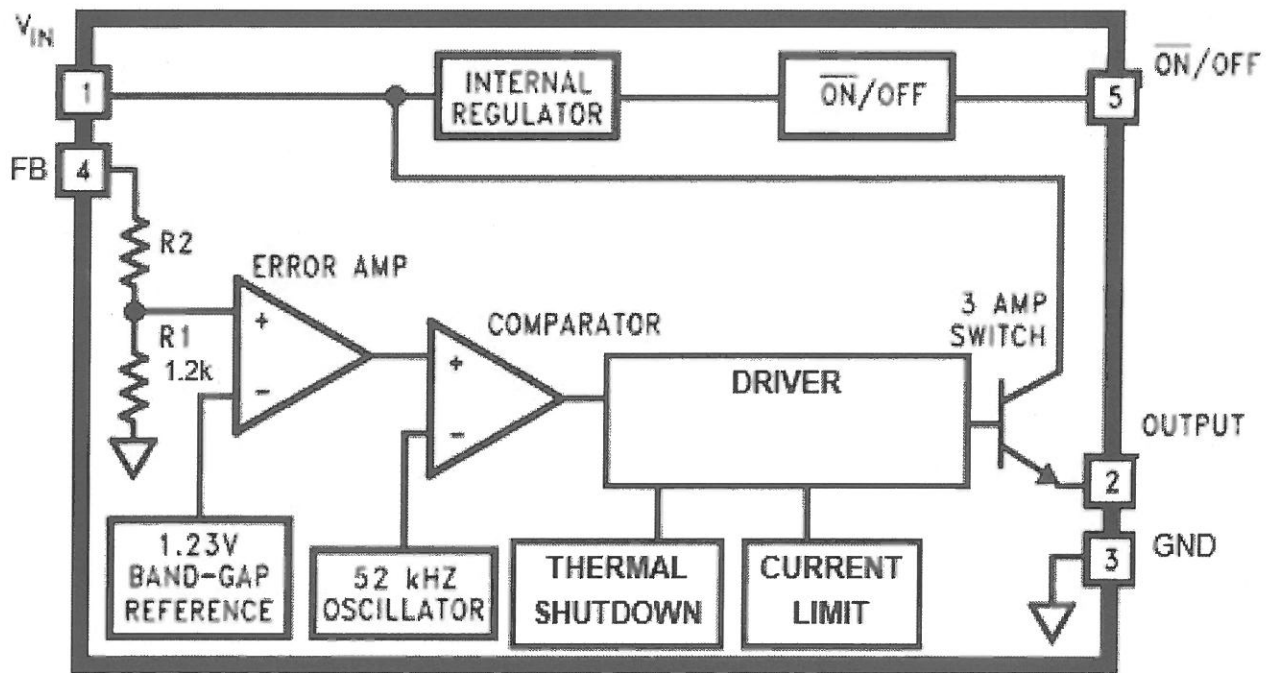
$V_{IN}$

1

INTERNAL REGULATOR

$\overline{ON}$/OFF

5

$\overline{ON}$/OFF

FB

4

R2

ERROR AMP

+

−

R1

1.2k

COMPARATOR

+

−

3 AMP SWITCH

DRIVER

OUTPUT

2

3

GND

1.23V BAND-GAP REFERENCE

52 kHZ OSCILLATOR

THERMAL SHUTDOWN

CURRENT LIMIT